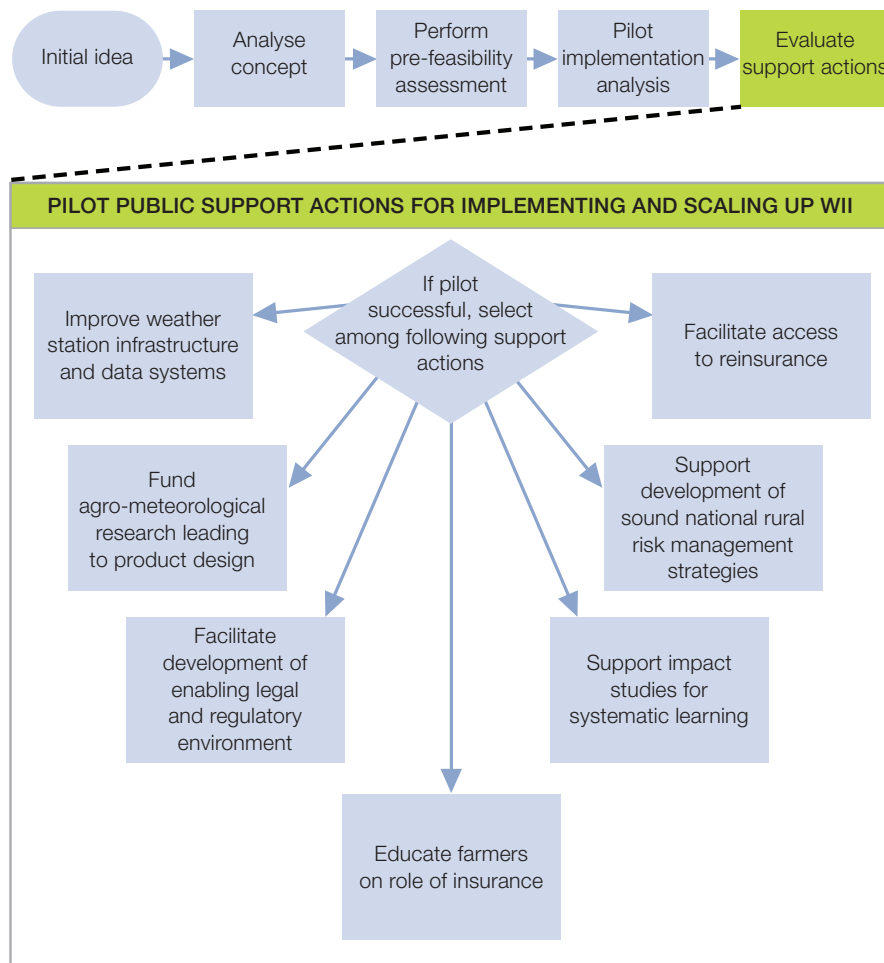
Initial idea

Analyse concept

Perform pre-feasibility assessment

Pilot implementation analysis

Evaluate support actions

PILOT PUBLIC SUPPORT ACTIONS FOR IMPLEMENTING AND SCALING UP WII

If pilot successful, select among following support actions

Improve weather station infrastructure and data systems

Facilitate access to reinsurance

Fund agro-meteorological research leading to product design

Support development of sound national rural risk management strategies

Facilitate development of enabling legal and regulatory environment

Support impact studies for systematic learning

Educate farmers on role of insurance